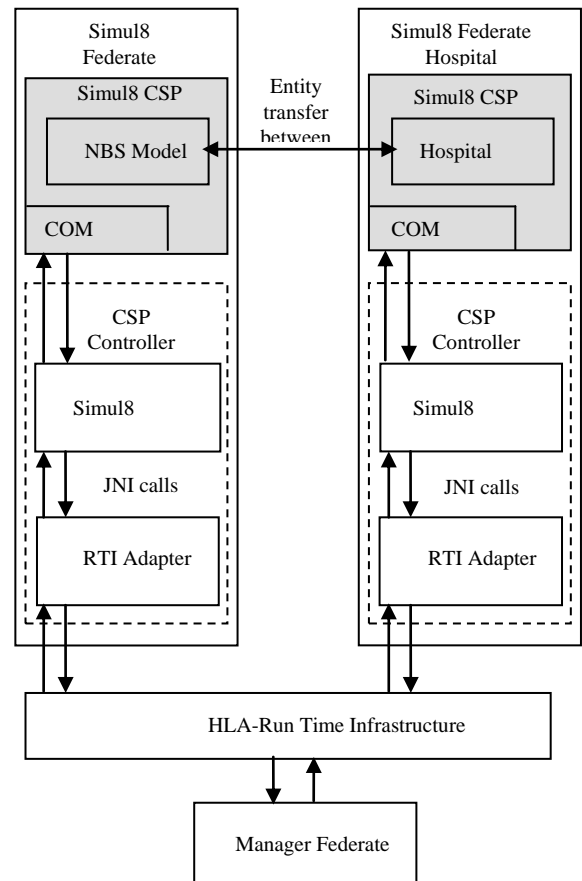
Simul8 Federate

Simul8 CSP

NBS Model

COM

CSP Controller

Simul8

JNI calls

RTI Adapter

Entity transfer between

Simul8 Federate Hospital

Simul8 CSP

Hospital

COM

CSP Controller

Simul8

JNI calls

RTI Adapter

HLA-Run Time Infrastructure

Manager Federate